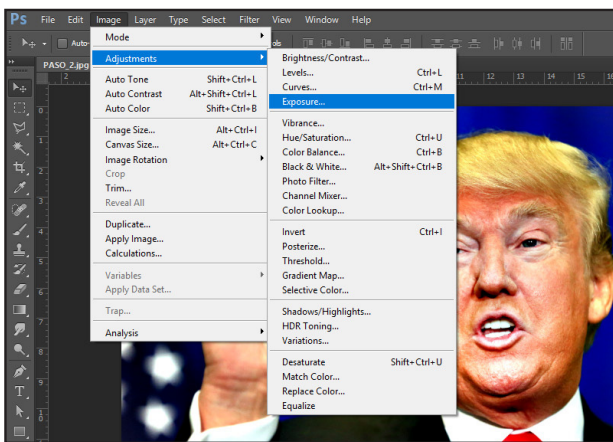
Ps File Edit Image Layer Type Select Filter View Window Help

Auto

PASO_2.jpg

Mode
Adjustments
Auto Tone Shift+Ctrl+L
Auto Contrast Alt+Shift+Ctrl+L
Auto Color Shift+Ctrl+B
Image Size... Alt+Ctrl+I
Canvas Size... Alt+Ctrl+C
Image Rotation
Crop
Trim...
Reveal All
Duplicate...
Apply Image...
Calculations...
Variables
Apply Data Set...
Trap...
Analysis

Brightness/Contrast...
Levels... Ctrl+L
Curves... Ctrl+M
Exposure...
Vibrance...
Hue/Saturation... Ctrl+U
Color Balance... Ctrl+B
Black & White... Alt+Shift+Ctrl+B
Photo Filter...
Channel Mixer...
Color Lookup...
Invert Ctrl+I
Posterize...
Threshold...
Gradient Map...
Selective Color...
Shadows/Highlights...
HDR Toning...
Variations...
Desaturate Shift+Ctrl+U
Match Color...
Replace Color...
Equalize